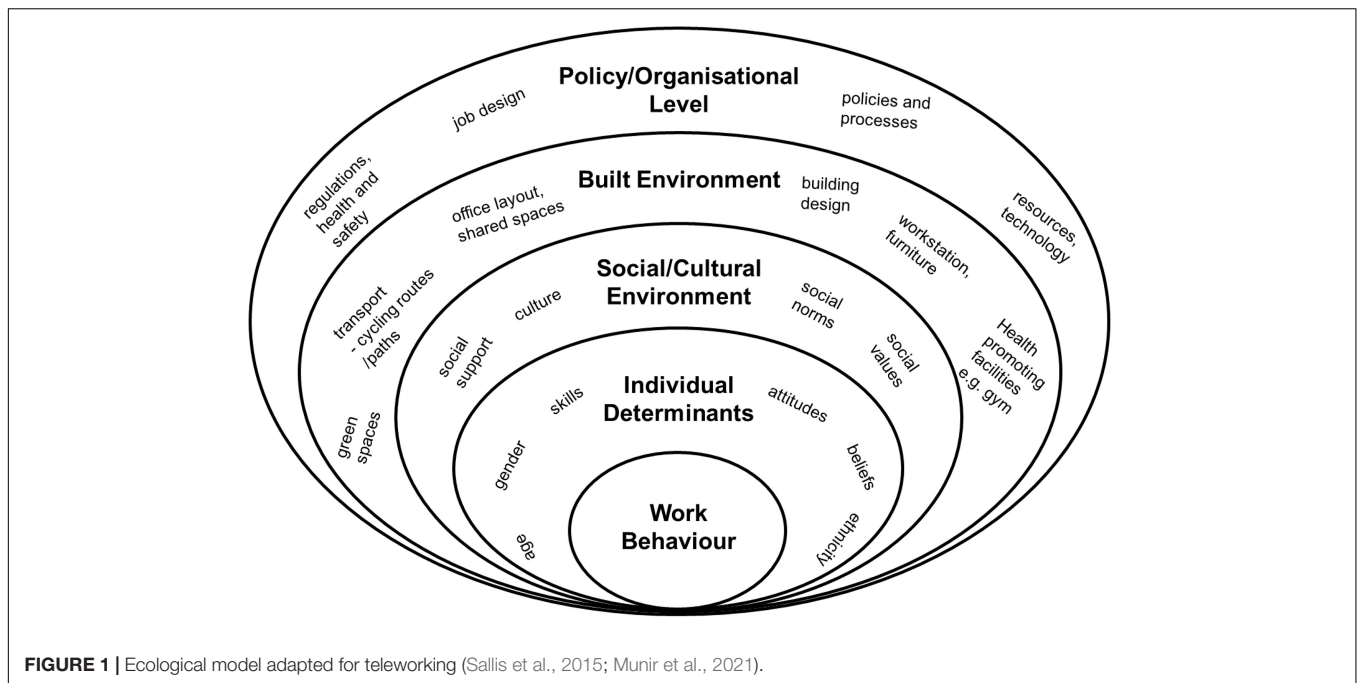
Policy/Organisational Level

job design

policies and processes

regulations, health and safety

resources, technology

Built Environment

office layout, shared spaces

building design

workstation, furniture

transport - cycling routes /paths

Health promoting facilities e.g. gym

green spaces

Social/Cultural Environment

culture

social norms

social support

social values

Individual Determinants

skills

attitudes

gender

beliefs

age

ethnicity

Work Behaviour

FIGURE 1 | Ecological model adapted for teleworking (Sallis et al., 2015; Munir et al., 2021).